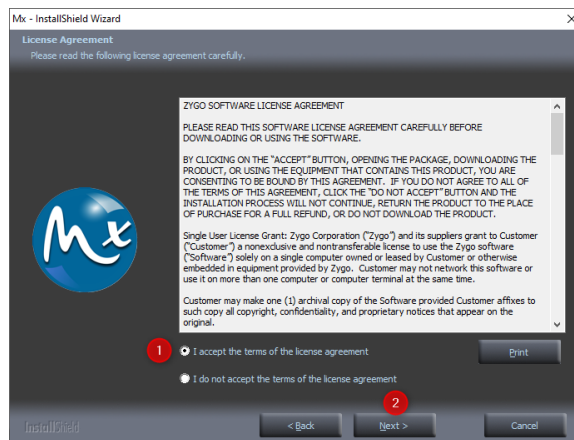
Mx - InstallShield Wizard

License Agreement
Please read the following license agreement carefully.

Mx

ZYGO SOFTWARE LICENSE AGREEMENT

PLEASE READ THIS SOFTWARE LICENSE AGREEMENT CAREFULLY BEFORE DOWNLOADING OR USING THE SOFTWARE.

BY CLICKING ON THE "ACCEPT" BUTTON, OPENING THE PACKAGE, DOWNLOADING THE PRODUCT, OR USING THE EQUIPMENT THAT CONTAINS THIS PRODUCT, YOU ARE CONSENTING TO BE BOUND BY THIS AGREEMENT. IF YOU DO NOT AGREE TO ALL OF THE TERMS OF THIS AGREEMENT, CLICK THE "DO NOT ACCEPT" BUTTON AND THE INSTALLATION PROCESS WILL NOT CONTINUE, RETURN THE PRODUCT TO THE PLACE OF PURCHASE FOR A FULL REFUND, OR DO NOT DOWNLOAD THE PRODUCT.

Single User License Grant: Zygo Corporation ("Zygo") and its suppliers grant to Customer ("Customer") a nonexclusive and nontransferable license to use the Zygo software ("Software") solely on a single computer owned or leased by Customer or otherwise embedded in equipment provided by Zygo. Customer may not network this software or use it on more than one computer or computer terminal at the same time.

Customer may make one (1) archival copy of the Software provided Customer affixes to such copy all copyright, confidentiality, and proprietary notices that appear on the original.

1

I accept the terms of the license agreement

Print

I do not accept the terms of the license agreement

2

InstallShield

< Back

Next >

Cancel